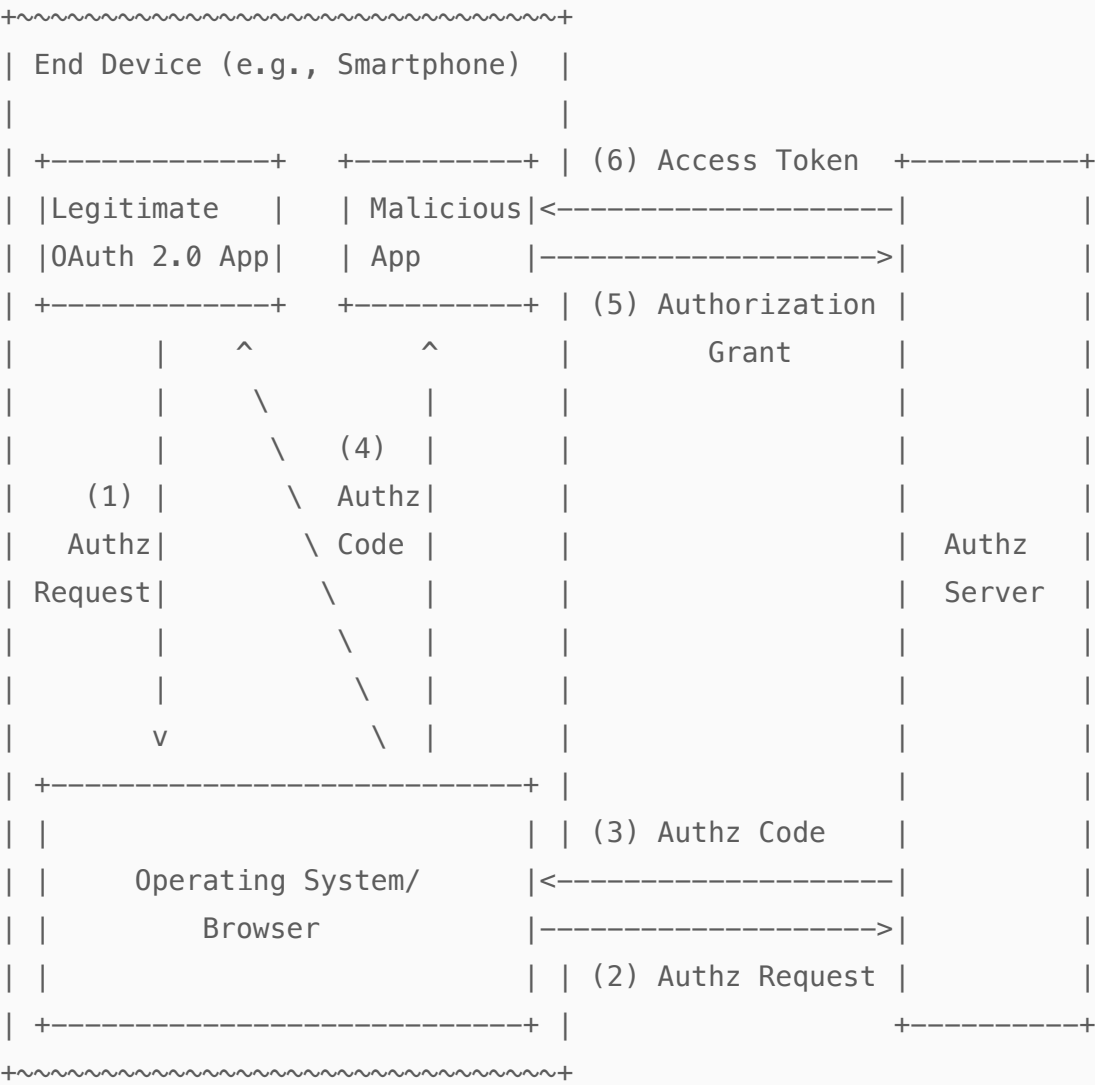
End Device (e.g., Smartphone)

Legitimate OAuth 2.0 App

Malicious App

(6) Access Token

(5) Authorization Grant

(1) Authz Request

(4) Authz Code

Authz Server

Operating System/ Browser

(3) Authz Code

(2) Authz Request